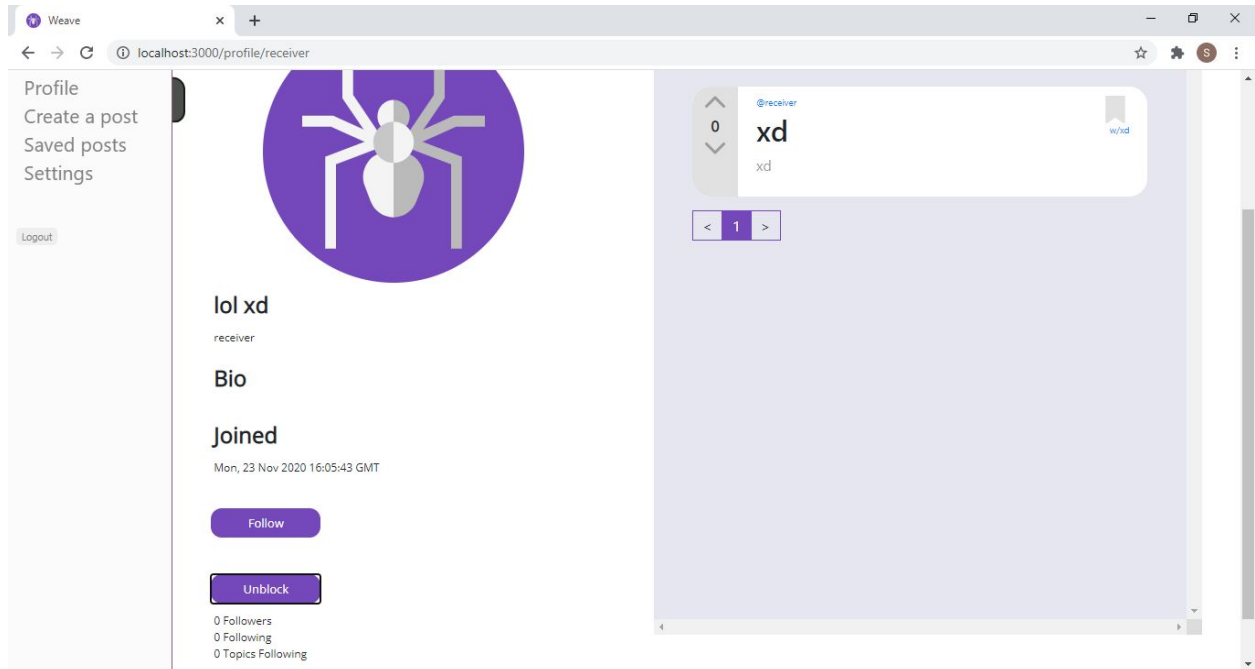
Weave
localhost:3000/profile/receiver
S

Profile
Create a post
Saved posts
Settings

Logout

lol xd
receiver

Bio

Joined
Mon, 23 Nov 2020 16:05:43 GMT

Follow

Unblock

0 Followers
0 Following
0 Topics Following

0
@receiver
xd
xd
w/xd

< 1 >